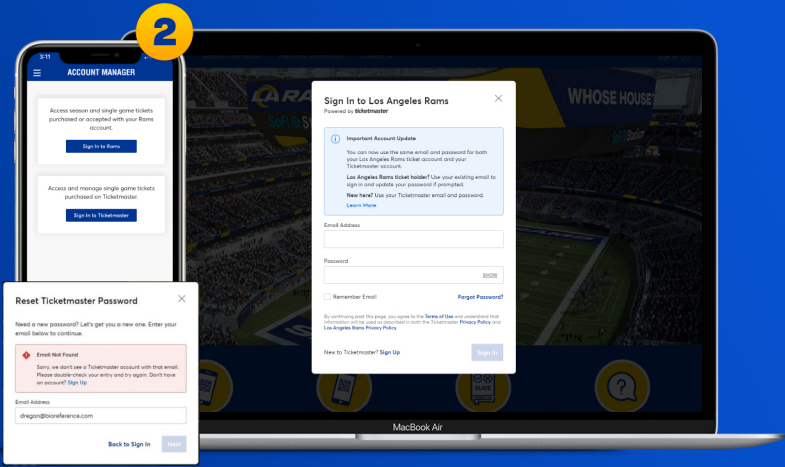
2

3:11

ACCOUNT MANAGER

Access season and single game tickets purchased or accepted with your Rams account.

Sign In to Rams

Access and manage single game tickets purchased on Ticketmaster.

Sign In to Ticketmaster

Reset Ticketmaster Password

Need a new password? Let's get you a new one. Enter your email below to continue.

Email Not Found

Sorry, we don't see a Ticketmaster account with that email. Please double-check your entry and try again. Don't have an account? Sign Up

Email Address

dregan@bioreference.com

Back to Sign In

Next

WHOSE HOUSE

Sign In to Los Angeles Rams

Powered by ticketmaster

Important Account Update

You can now use the same email and password for both your Los Angeles Rams ticket account and your Ticketmaster account.

Los Angeles Rams ticket holder? Use your existing email to sign in and update your password if prompted.

New here? Use your Ticketmaster email and password.

Learn More

Email Address

Password

SHOW

Remember Email

Forgot Password?

By continuing past this page, you agree to the Terms of Use and understand that information will be used as described in both the Ticketmaster Privacy Policy and Los Angeles Rams Privacy Policy.

New to Ticketmaster? Sign Up

Sign In

MacBook Air